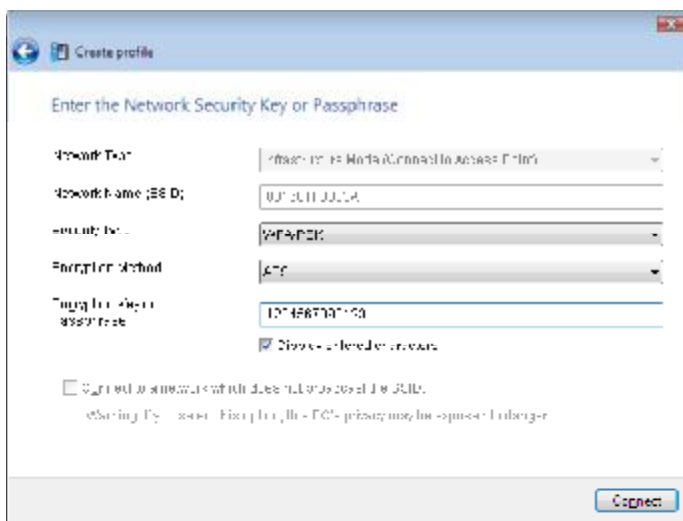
Create profile

Enter the Network Security Key or Passphrase

Network Type: Infrastructure Mode (Connect to Access Point)

Network Name (SSID): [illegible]

Security Type: WPA-PSK

Encryption Method: AES

Encryption Key or Passphrase: 1234567890123

☑ Display characters as you type

☐ Connect to a network which does not broadcast the SSID.

Warning: By selecting this option, the PC's privacy may be exposed to danger.

Connect